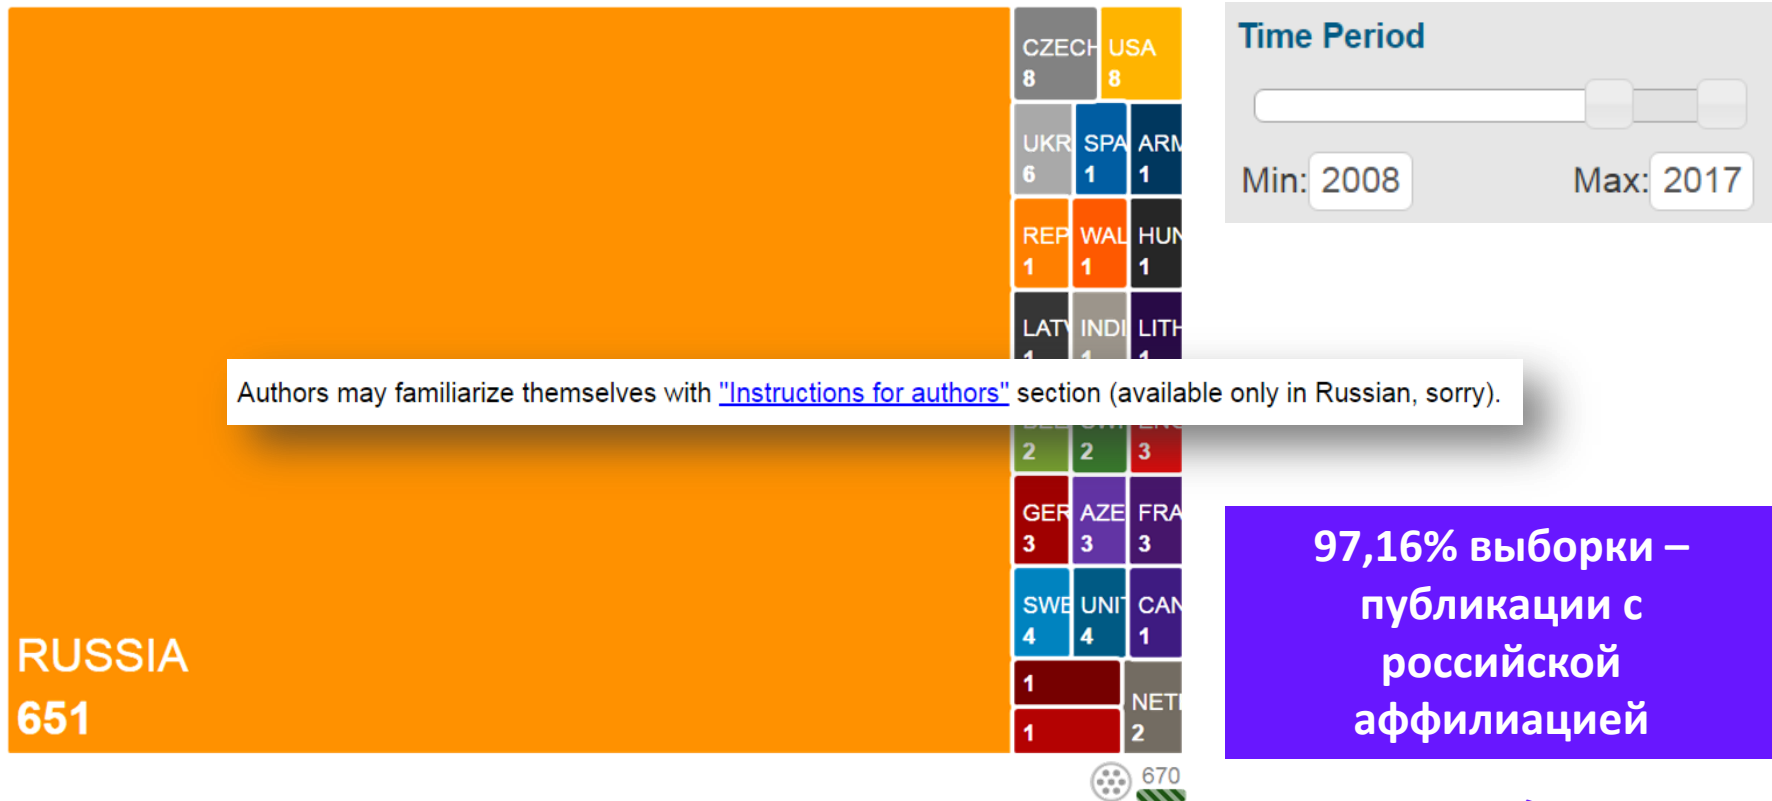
RUSSIA
651

CZECH
8

USA
8

UKR
6

SPA
1

ARM
1

REP
1

WAL
1

HUN
1

LATV
1

INDI
1

LITH
1

Authors may familiarize themselves with "Instructions for authors" section (available only in Russian, sorry).

2

2

3

GER
3

AZE
3

FRA
3

SWE
4

UNI
4

CAN
1

1

1

NET
2

670

Time Period

Min: 2008

Max: 2017

97,16% выборки – публикации с российской аффилиацией